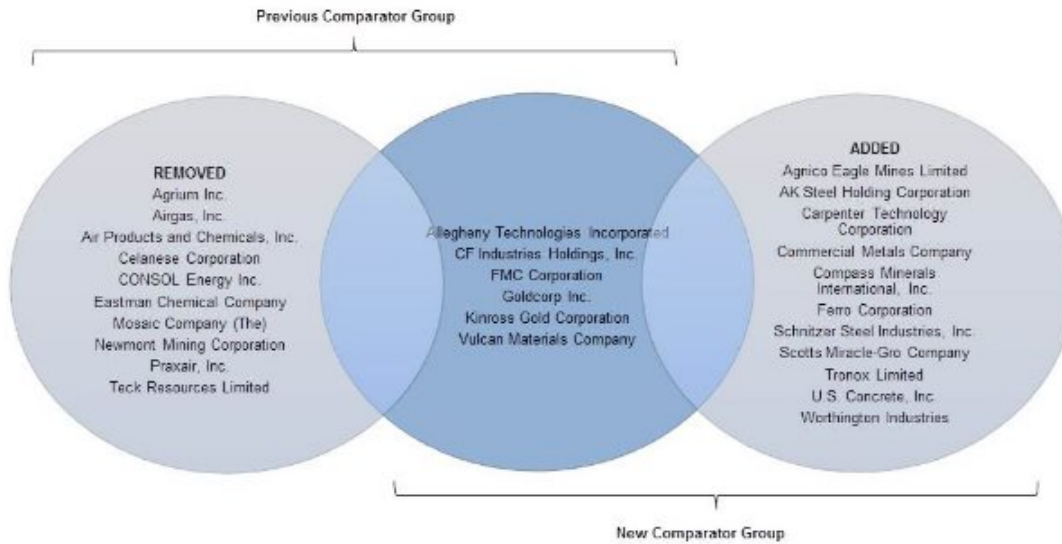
Previous Comparator Group

REMOVED
Agrium Inc.
Airgas, Inc.
Air Products and Chemicals, Inc.
Celanese Corporation
CONSOL Energy Inc.
Eastman Chemical Company
Mosaic Company (The)
Newmont Mining Corporation
Praxair, Inc.
Teck Resources Limited

Allegheny Technologies Incorporated
CF Industries Holdings, Inc.
FMC Corporation
Goldcorp Inc.
Kinross Gold Corporation
Vulcan Materials Company

ADDED
Agnico Eagle Mines Limited
AK Steel Holding Corporation
Carpenter Technology Corporation
Commercial Metals Company
Compass Minerals International, Inc.
Ferro Corporation
Schnitzer Steel Industries, Inc.
Scotts Miracle-Gro Company
Tronox Limited
U.S. Concrete, Inc.
Worthington Industries

New Comparator Group